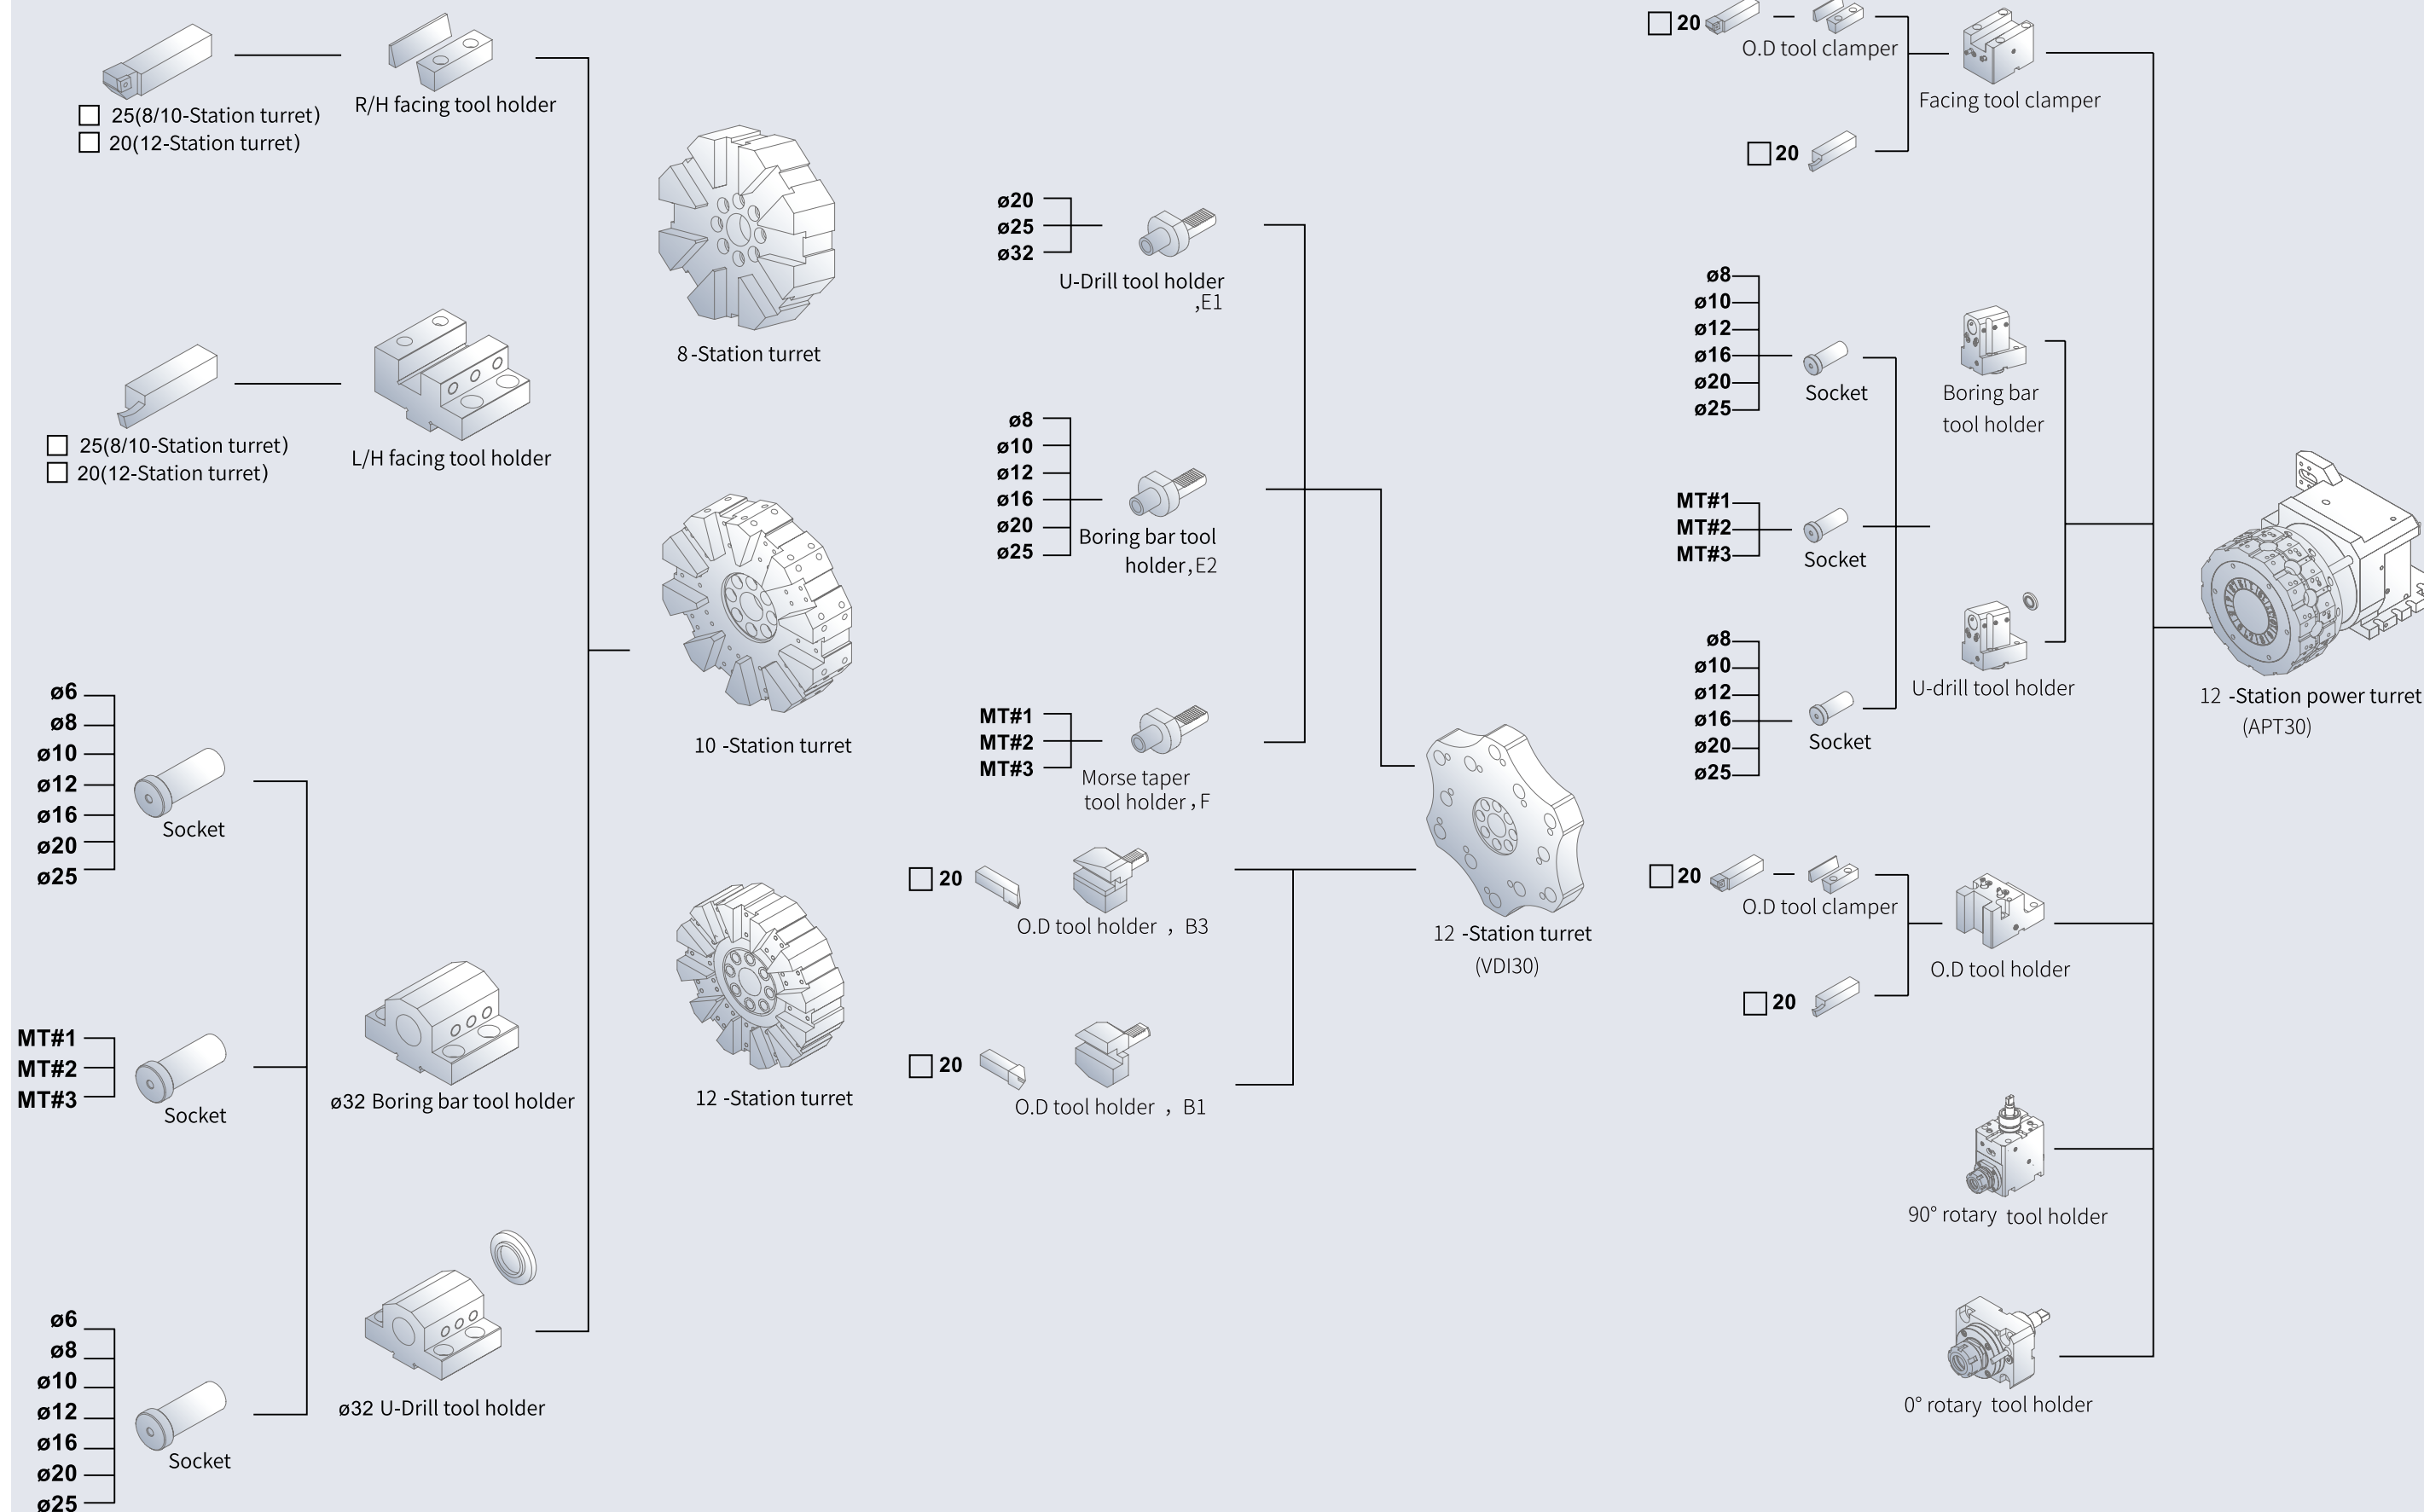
□ 25(8/10-Station turret)
□ 20(12-Station turret)

R/H facing tool holder

□ 25(8/10-Station turret)
□ 20(12-Station turret)

L/H facing tool holder

8 -Station turret

10 -Station turret

12 -Station turret

ø6
ø8
ø10
ø12
ø16
ø20
ø25

Socket

MT#1
MT#2
MT#3

Socket

ø32 Boring bar tool holder

ø6
ø8
ø10
ø12
ø16
ø20
ø25

Socket

ø32 U-Drill tool holder

ø20
ø25
ø32

U-Drill tool holder ,E1

ø8
ø10
ø12
ø16
ø20
ø25

Boring bar tool holder , E2

MT#1
MT#2
MT#3

Morse taper tool holder , F

□ 20

O.D tool holder , B3

□ 20

O.D tool holder , B1

12 -Station turret (VDI30)

□ 20

O.D tool clamper

□ 20

Facing tool clamper

ø8
ø10
ø12
ø16
ø20
ø25

Socket

Boring bar tool holder

MT#1
MT#2
MT#3

Socket

ø8
ø10
ø12
ø16
ø20
ø25

Socket

U-drill tool holder

12 -Station power turret (APT30)

□ 20

O.D tool clamper

□ 20

O.D tool holder

90° rotary tool holder

0° rotary tool holder